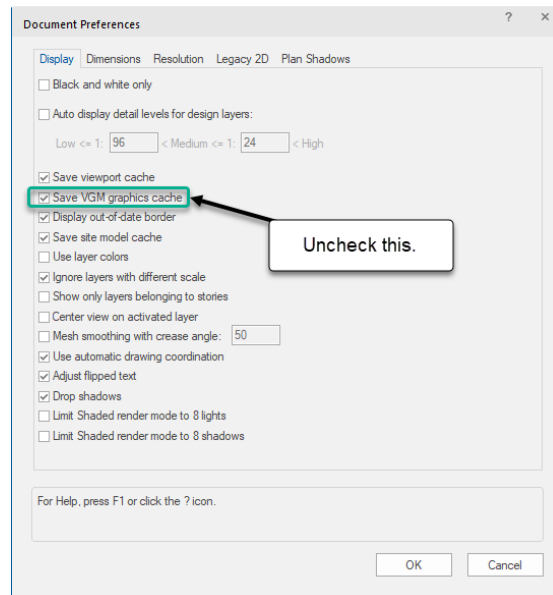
Document Preferences

?

X

Display Dimensions Resolution Legacy 2D Plan Shadows

Black and white only

Auto display detail levels for design layers:

Low <= 1: 96 < Medium <= 1: 24 < High

Save viewport cache

Save VGM graphics cache

Display out-of-date border

Save site model cache

Use layer colors

Ignore layers with different scale

Show only layers belonging to stories

Center view on activated layer

Mesh smoothing with crease angle: 50

Use automatic drawing coordination

Adjust flipped text

Drop shadows

Limit Shaded render mode to 8 lights

Limit Shaded render mode to 8 shadows

Uncheck this.

For Help, press F1 or click the ? icon.

OK

Cancel